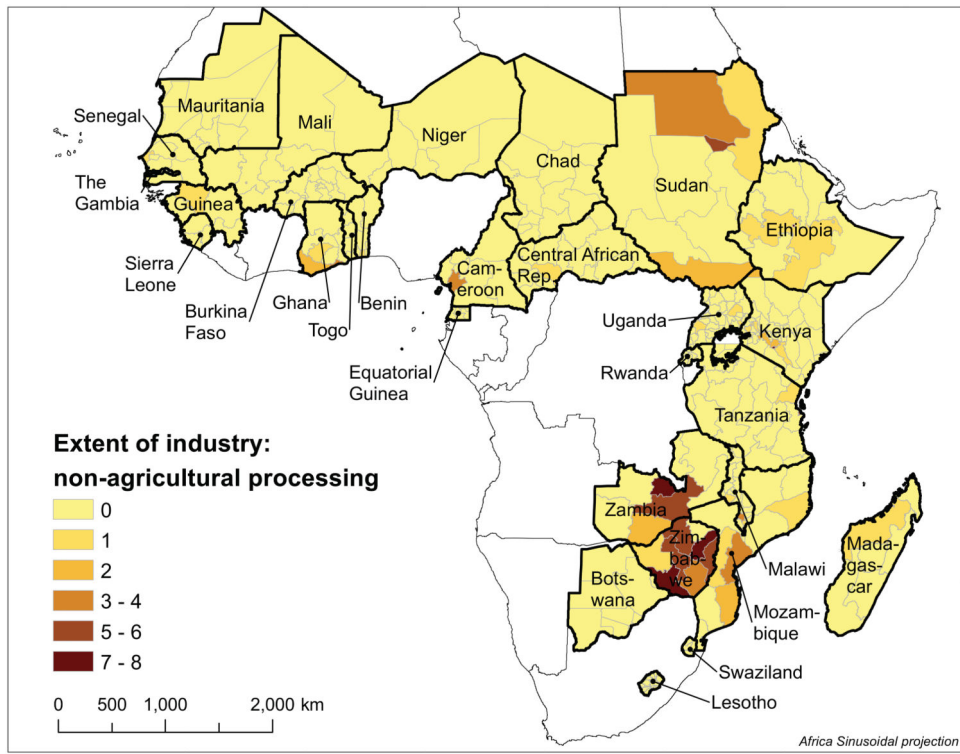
Senegal
Mauritania
Mali
Niger
Chad
Sudan
Ethiopia
The Gambia
Guinea
Sierra Leone
Burkina Faso
Ghana
Togo
Benin
Cameroon
Central African Rep
Uganda
Kenya
Rwanda
Equatorial Guinea
Tanzania
Zambia
Zimbabwe
Malawi
Madagascar
Botswana
Mozambique
Swaziland
Lesotho

Extent of industry: non-agricultural processing
0
1
2
3 - 4
5 - 6
7 - 8

0 500 1,000 2,000 km

Africa Sinusoidal projection